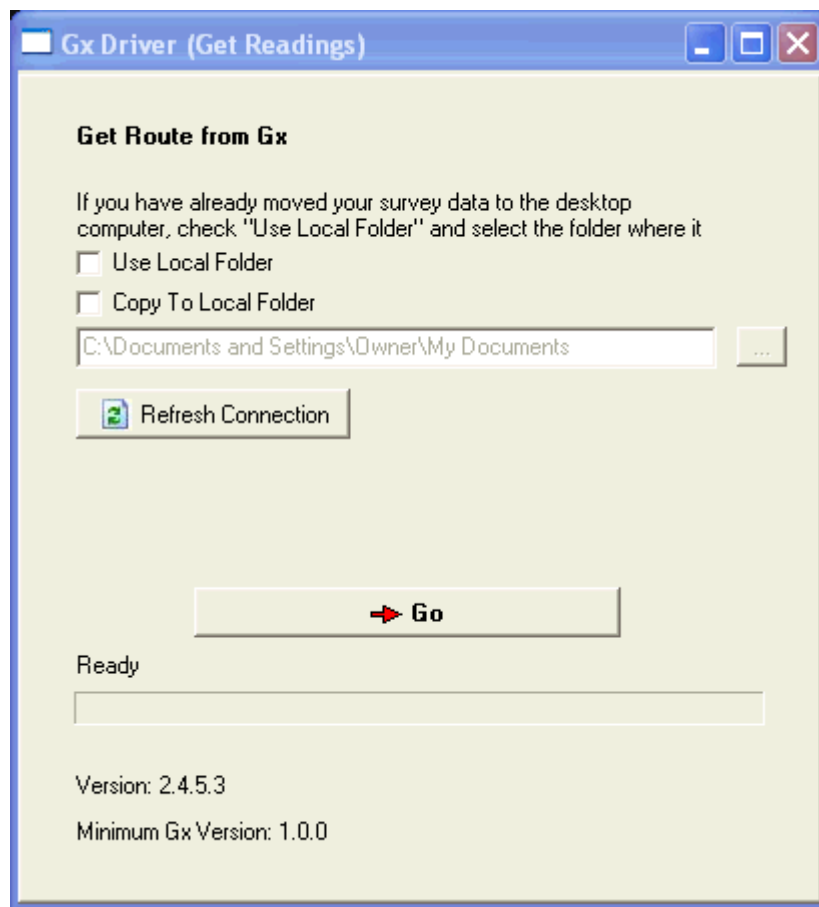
Gx Driver (Get Readings)

Get Route from Gx

If you have already moved your survey data to the desktop computer, check "Use Local Folder" and select the folder where it

Use Local Folder

Copy To Local Folder

C:\Documents and Settings\Owner\My Documents

...

Refresh Connection

Go

Ready

Version: 2.4.5.3

Minimum Gx Version: 1.0.0